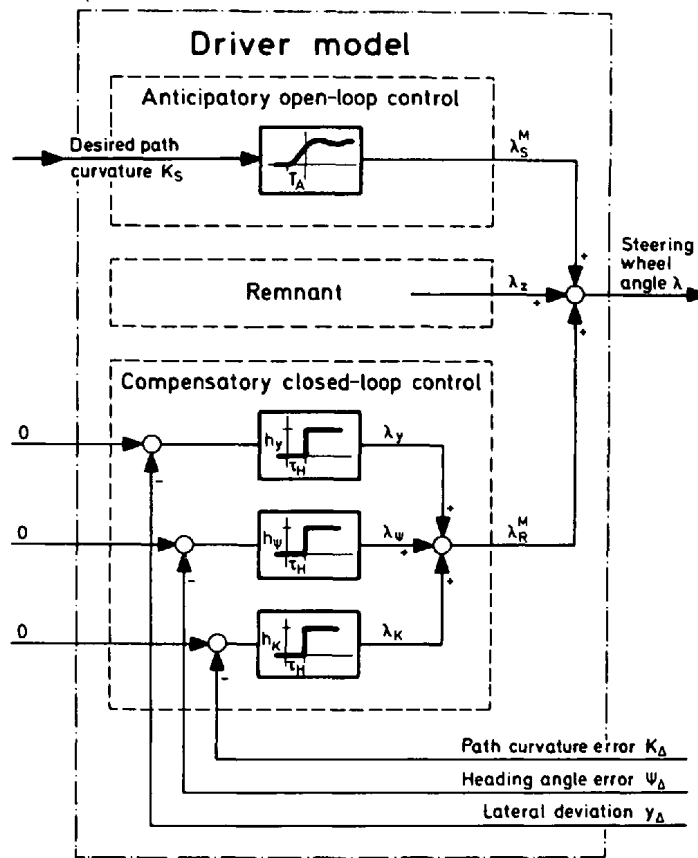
Driver model

Anticipatory open-loop control

Desired path curvature $K_S$

$T_A$

$\lambda_S^M$

+

Steering wheel angle $\lambda$

Remnant

$\lambda_z$

+

+

Compensatory closed-loop control

0

$h_y$

$\tau_H$

$\lambda_y$

-

+

0

$h_\psi$

$\tau_H$

$\lambda_\psi$

+

$\lambda_R^M$

-

0

$h_K$

$\tau_H$

$\lambda_K$

+

-

Path curvature error $K_\Delta$

Heading angle error $\Psi_\Delta$

Lateral deviation $y_\Delta$